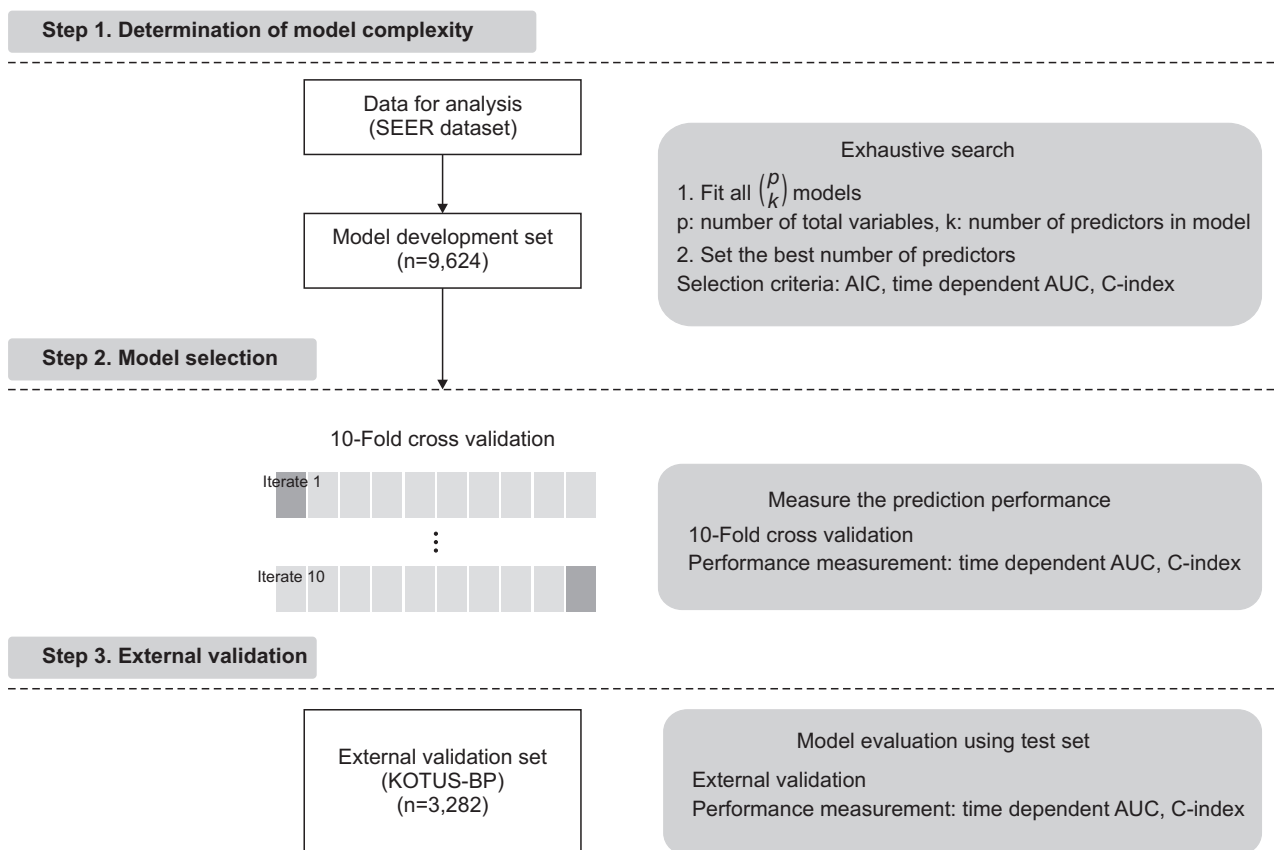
Step 1. Determination of model complexity

Data for analysis
(SEER dataset)

Model development set
(n=9,624)

Exhaustive search

1. Fit all $\binom{p}{k}$ models
p: number of total variables, k: number of predictors in model
2. Set the best number of predictors
Selection criteria: AIC, time dependent AUC, C-index

Step 2. Model selection

10-Fold cross validation

Iterate 1

⋮

Iterate 10

Measure the prediction performance

10-Fold cross validation
Performance measurement: time dependent AUC, C-index

Step 3. External validation

External validation set
(KOTUS-BP)
(n=3,282)

Model evaluation using test set

External validation
Performance measurement: time dependent AUC, C-index